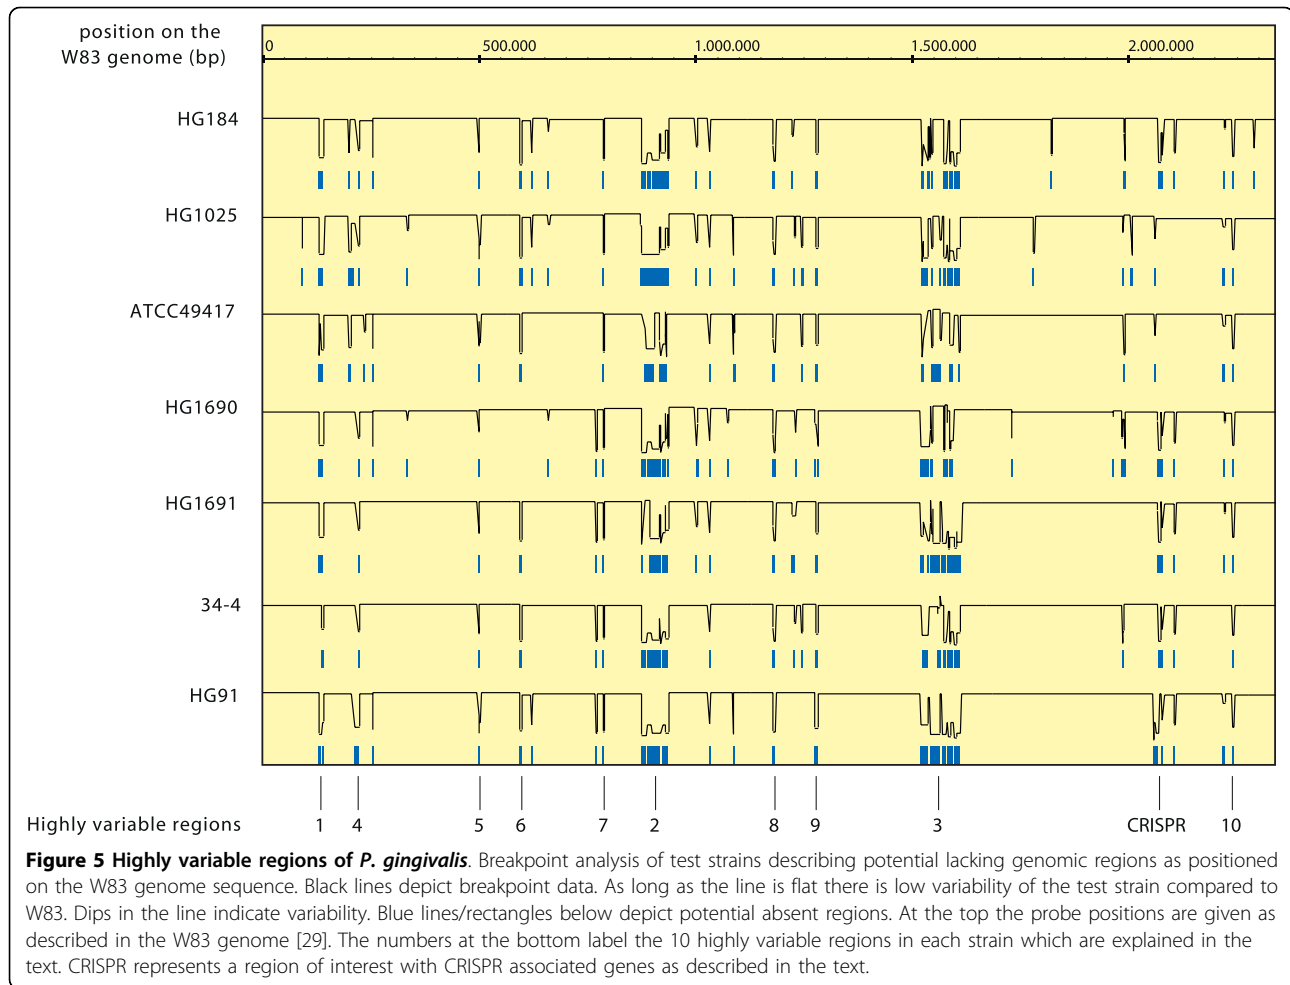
position on the W83 genome (bp)

0 500.000 1.000.000 1.500.000 2.000.000

HG184

HG1025

ATCC49417

HG1690

HG1691

34-4

HG91

Highly variable regions 1 4 5 6 7 2 8 9 3 CRISPR 10

**Figure 5 Highly variable regions of *P. gingivalis***. Breakpoint analysis of test strains describing potential lacking genomic regions as positioned on the W83 genome sequence. Black lines depict breakpoint data. As long as the line is flat there is low variability of the test strain compared to W83. Dips in the line indicate variability. Blue lines/rectangles below depict potential absent regions. At the top the probe positions are given as described in the W83 genome [29]. The numbers at the bottom label the 10 highly variable regions in each strain which are explained in the text. CRISPR represents a region of interest with CRISPR associated genes as described in the text.